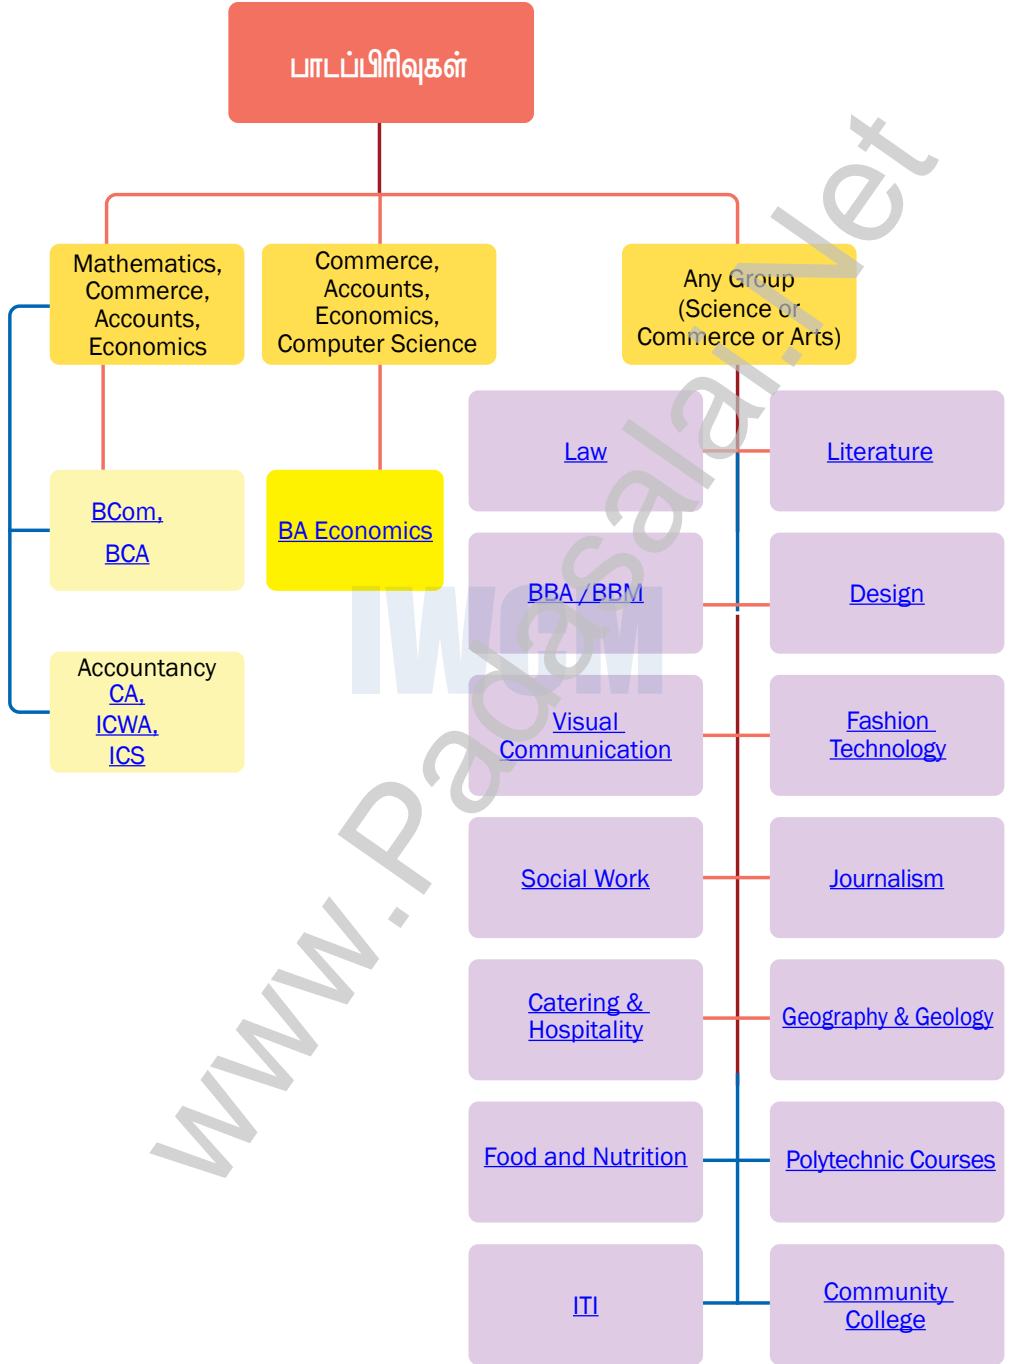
பாடப்பிரிவுகள்

Mathematics, Commerce, Accounts, Economics

Commerce, Accounts, Economics, Computer Science

Any Group (Science or Commerce or Arts)

BCom, BCA

BA Economics

Accountancy CA, ICWA, ICS

Law

Literature

BBA / BBM

Design

Visual Communication

Fashion Technology

Social Work

Journalism

Catering & Hospitality

Geography & Geology

Food and Nutrition

Polytechnic Courses

ITI

Community College

www.Padasalai.Net